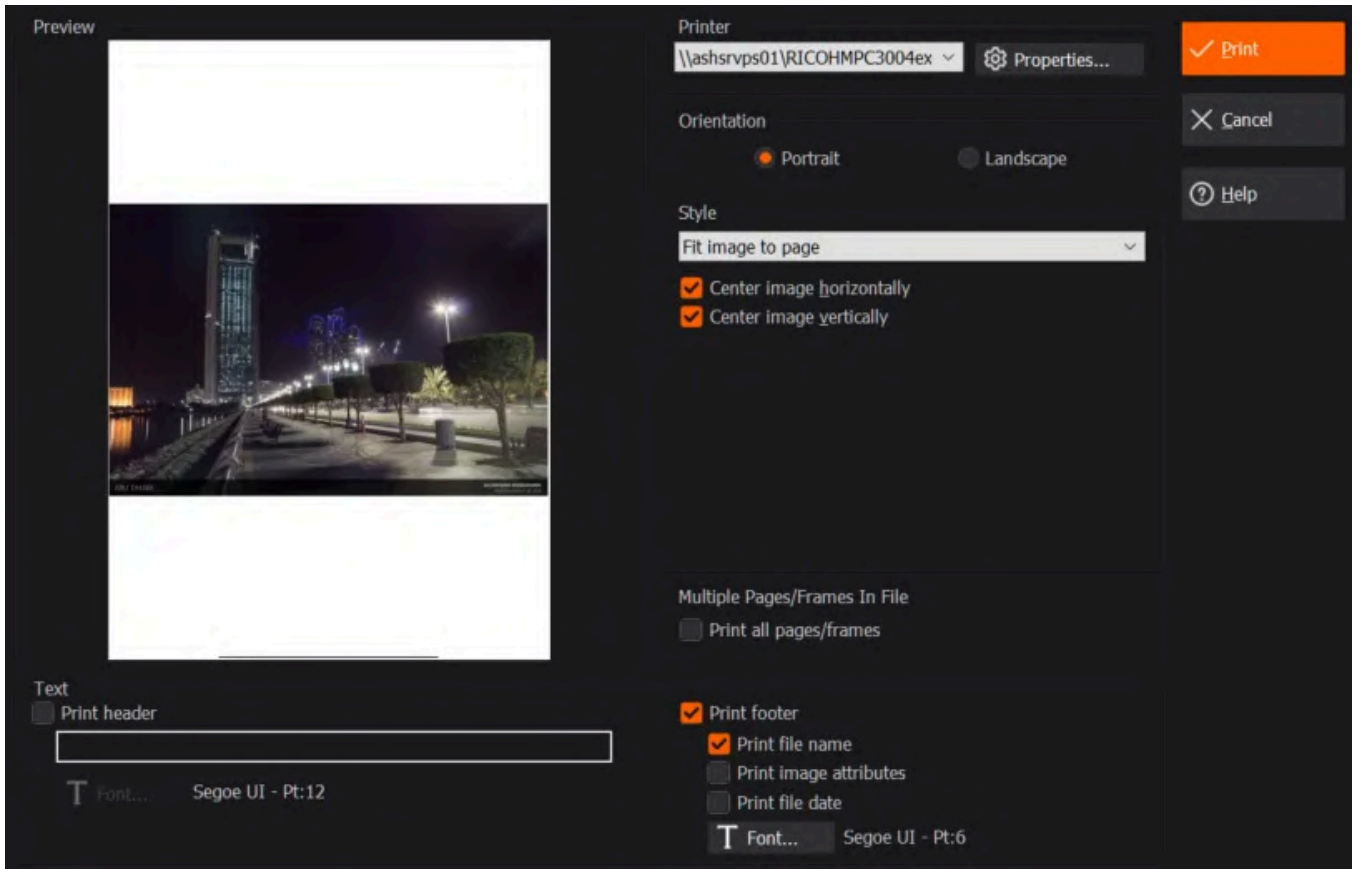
Preview

Printer
\\ashsrvps01\RICOHMPC3004ex
Properties...

Print
Cancel
Help

Orientation
Portrait
Landscape

Style
Fit image to page
Center image horizontally
Center image vertically

Multiple Pages/Frames In File
Print all pages/frames

Text
Print header
Font...
Segoe UI - Pt:12

Print footer
Print file name
Print image attributes
Print file date
Font...
Segoe UI - Pt:6